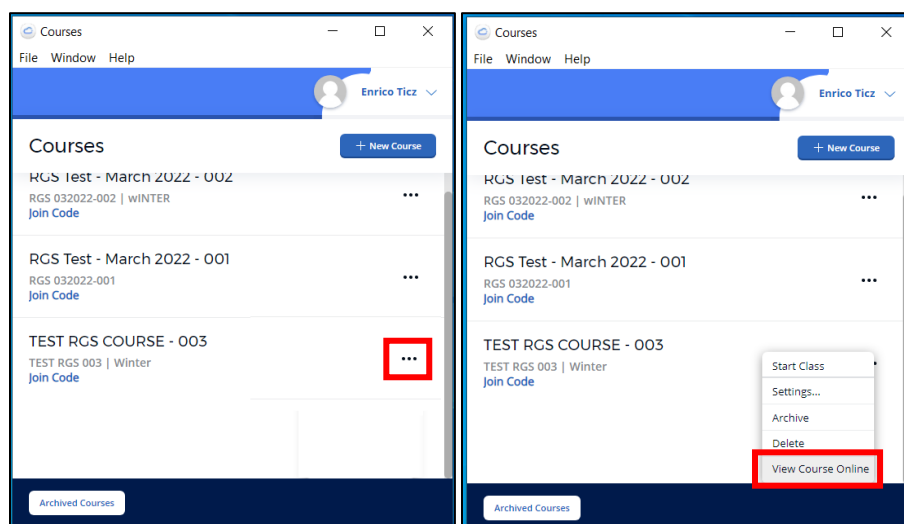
Courses
File Window Help
Enrico Ticz
Courses
+ New Course
RGS Test - March 2022 - 002
RGS 032022-002 | wINTER
Join Code
RGS Test - March 2022 - 001
RGS 032022-001
Join Code
TEST RGS COURSE - 003
TEST RGS 003 | Winter
Join Code
Archived Courses

Courses
File Window Help
Enrico Ticz
Courses
+ New Course
RGS Test - March 2022 - 002
RGS 032022-002 | wINTER
Join Code
RGS Test - March 2022 - 001
RGS 032022-001
Join Code
TEST RGS COURSE - 003
TEST RGS 003 | Winter
Join Code
Start Class
Settings...
Archive
Delete
View Course Online
Archived Courses